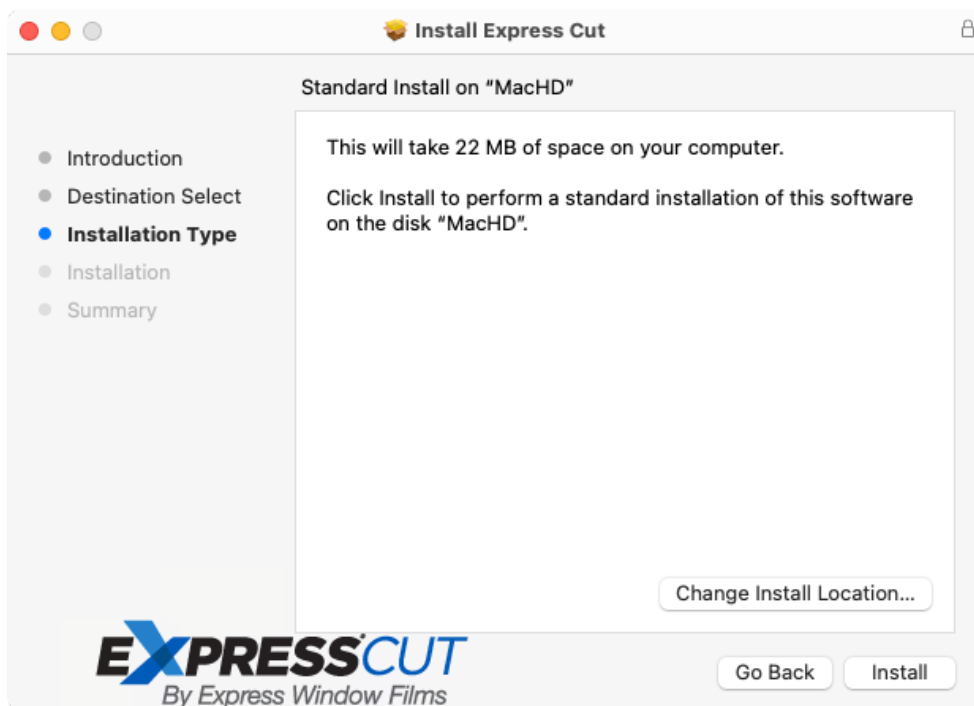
Install Express Cut

Standard Install on "MacHD"

Introduction
Destination Select
Installation Type
Installation
Summary

This will take 22 MB of space on your computer.

Click Install to perform a standard installation of this software on the disk "MacHD".

Change Install Location...

EXPRESSCUT
By Express Window Films

Go Back
Install